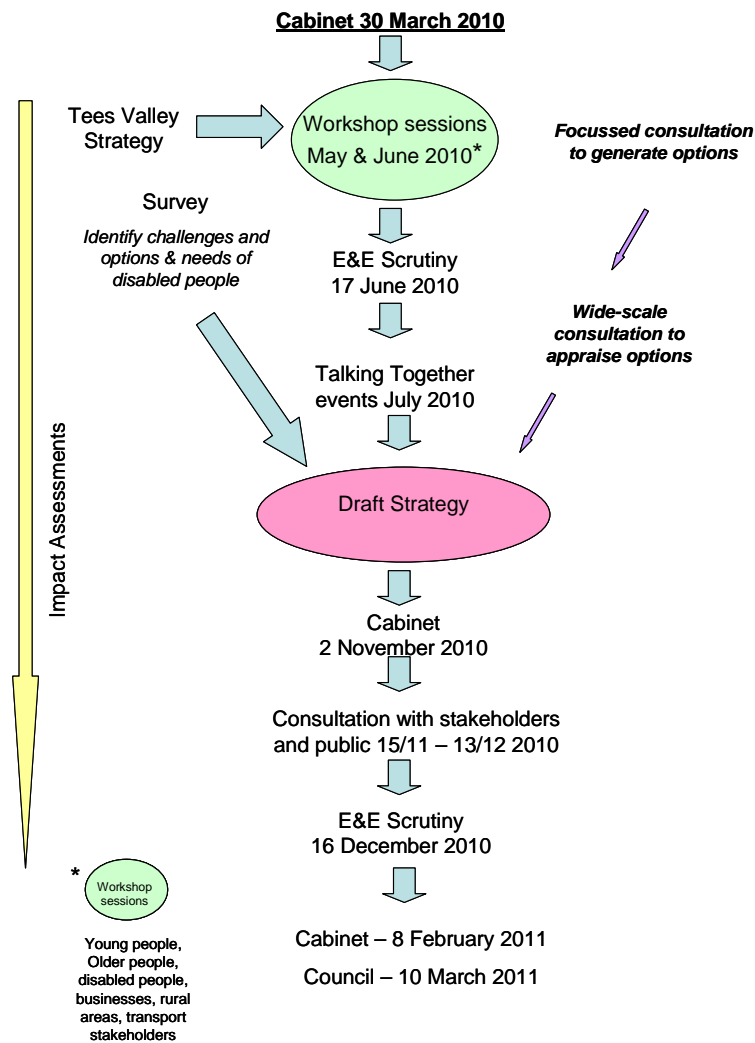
Cabinet 30 March 2010

Tees Valley Strategy

Workshop sessions May & June 2010*

Focussed consultation to generate options

Survey

Identify challenges and options & needs of disabled people

E&E Scrutiny 17 June 2010

Wide-scale consultation to appraise options

Talking Together events July 2010

Impact Assessments

Draft Strategy

Cabinet 2 November 2010

Consultation with stakeholders and public 15/11 – 13/12 2010

E&E Scrutiny 16 December 2010

* Workshop sessions

Young people, Older people, disabled people, businesses, rural areas, transport stakeholders

Cabinet – 8 February 2011

Council – 10 March 2011